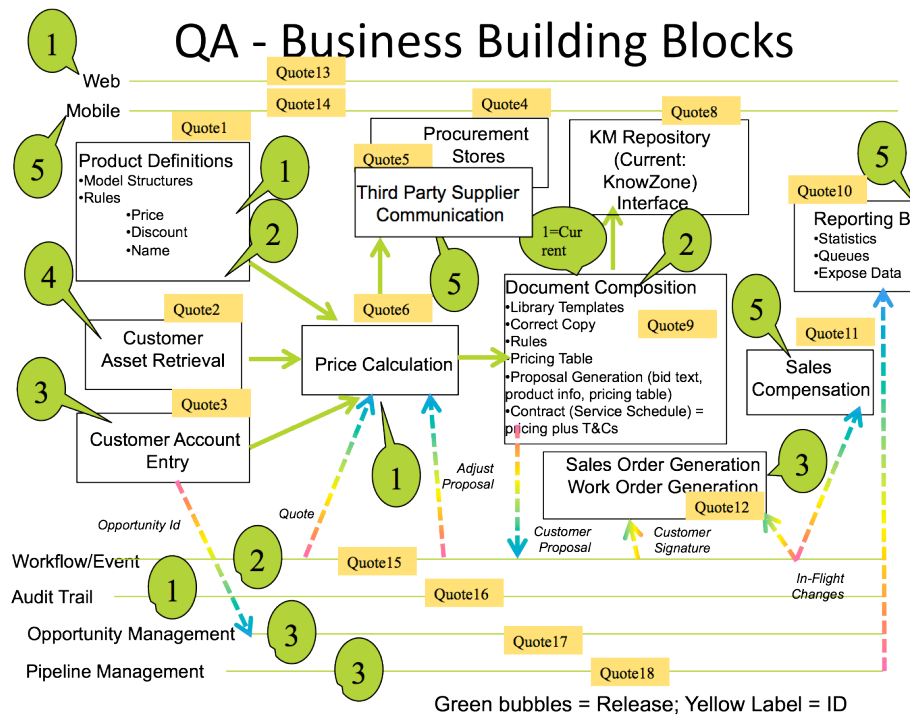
QA - Business Building Blocks

1

Web

Quote13

Mobile

Quote14

5

Quote1

Product Definitions
•Model Structures
•Rules
•Price
•Discount
•Name

1

2

Quote4

Procurement Stores

Quote8

KM Repository (Current: KnowZone) Interface

Quote5

Third Party Supplier Communication

5

Quote10

Reporting B
•Statistics
•Queues
•Expose Data

1=Current

2

4

Quote2

Customer Asset Retrieval

Quote6

5

Document Composition
•Library Templates
•Correct Copy
•Rules
•Pricing Table
•Proposal Generation (bid text, product info, pricing table)
•Contract (Service Schedule) = pricing plus T&Cs

Quote9

5

Quote11

Price Calculation

Sales Compensation

3

Quote3

Customer Account Entry

1

Adjust Proposal

Sales Order Generation
Work Order Generation

3

Quote12

Opportunity Id

Quote

Customer Proposal

Customer Signature

Workflow/Event

2

Quote15

In-Flight Changes

1

Audit Trail

Quote16

Opportunity Management

3

Quote17

Pipeline Management

3

Quote18

Green bubbles = Release; Yellow Label = ID